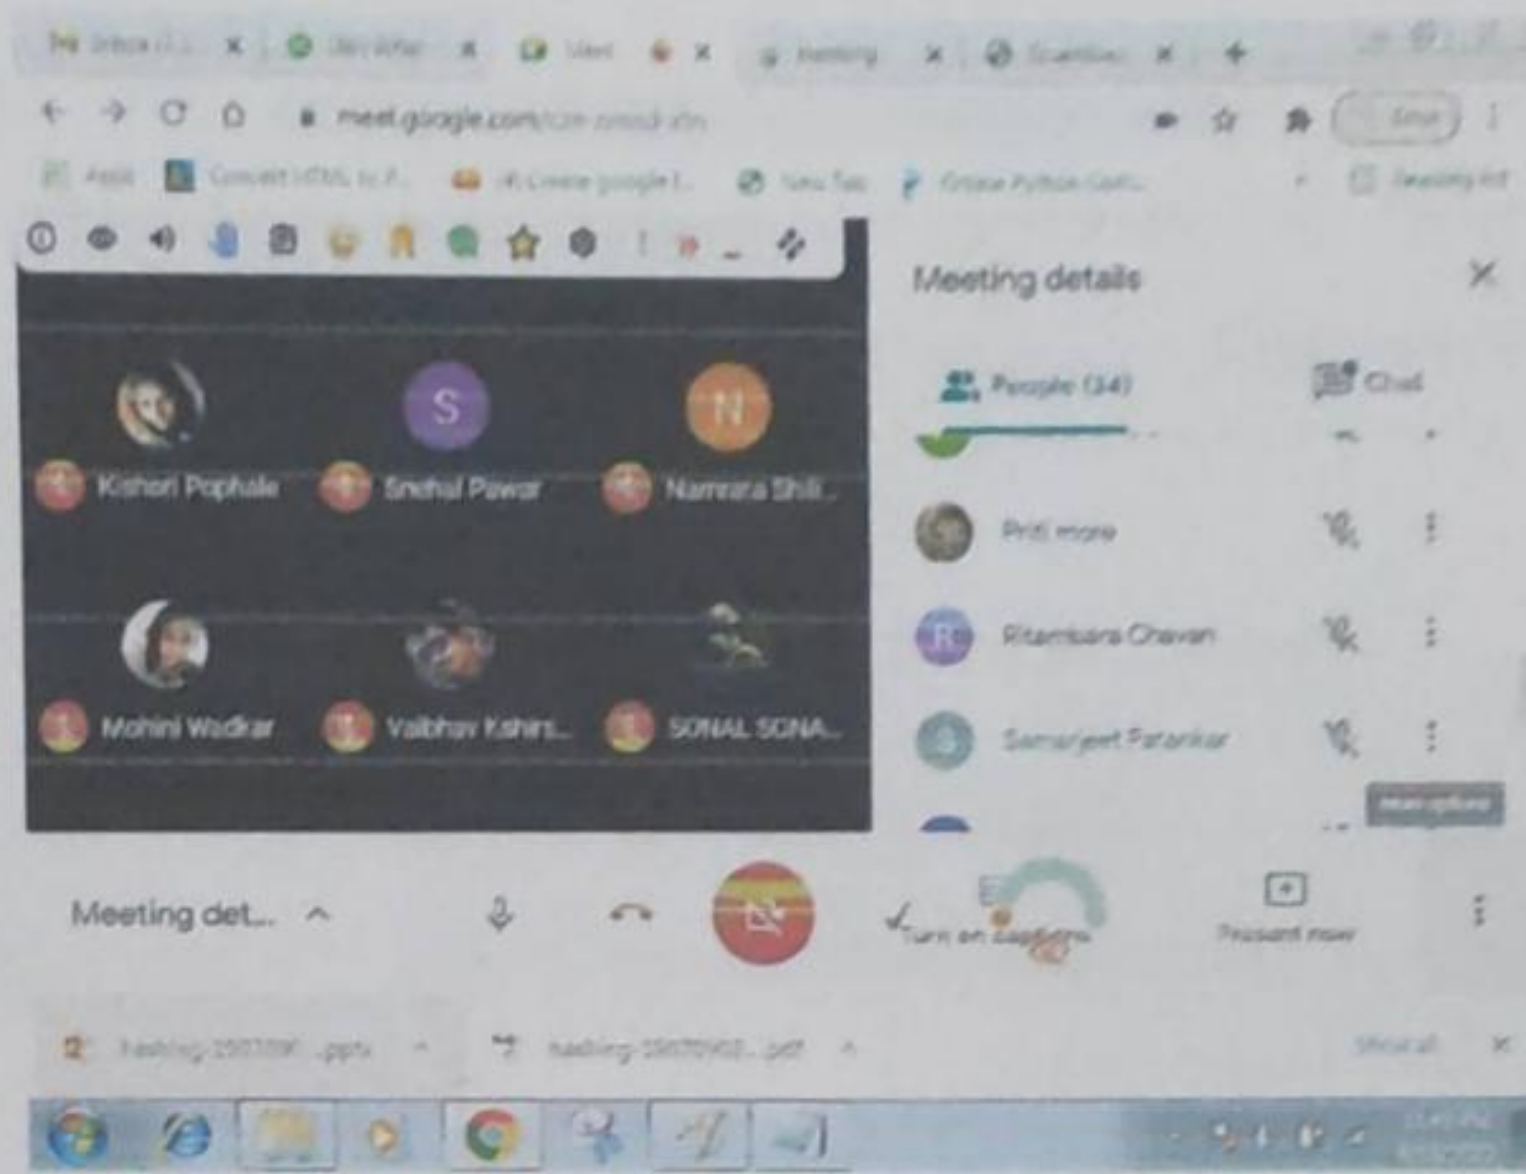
Inbox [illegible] | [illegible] | Meet | Hashing | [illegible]

meet.google.com/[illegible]

Apps | Convert HTML to P... | Create google l... | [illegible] | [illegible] Python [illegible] | Reading list

S N

Kishori Pophale | Snehal Pawar | Namrata Shil...

Mohini Wadkar | Vaibhav Kshirs... | SONAL SONA...

Meeting details

People (34) | Chat

Priti more

Ritambara Chavan

Samarjeet Patankar

Meeting det... ^

Turn on captions

Present now

hashing-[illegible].pptx ^ | hashing-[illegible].pdf ^ | Show all